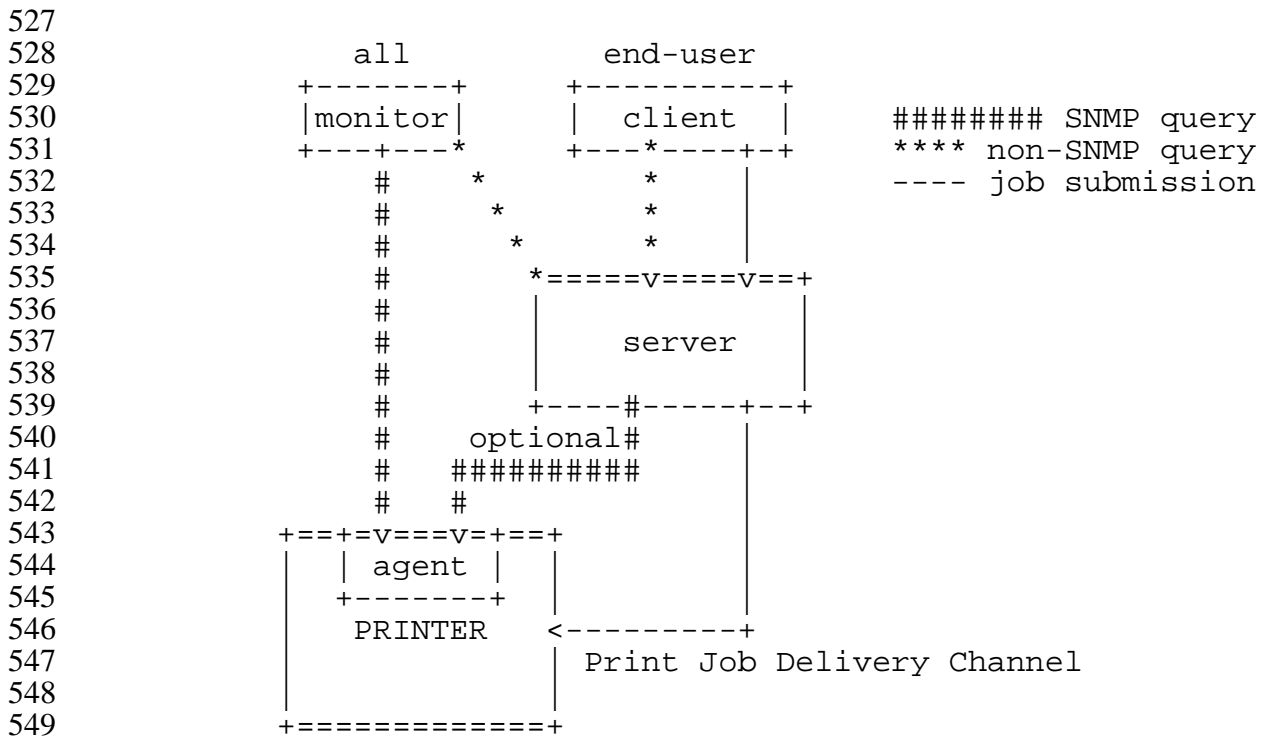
527
528 all end-user
529 +-------+ +----------+
530 |monitor| | client | ######## SNMP query
531 +---+---* +---*----+-+ **** non-SNMP query
532 # * * | ---- job submission
533 # * * |
534 # * * |
535 # *=====v====v==+
536 # | |
537 # | server |
538 # | |
539 # +----#-----+--+
540 # optional# |
541 # ########## |
542 # # |
543 +==+=v===v=+==+ |
544 | | agent | | |
545 | +-------+ | |
546 | PRINTER <---------+
547 | | Print Job Delivery Channel
548 | |
549 +=============+